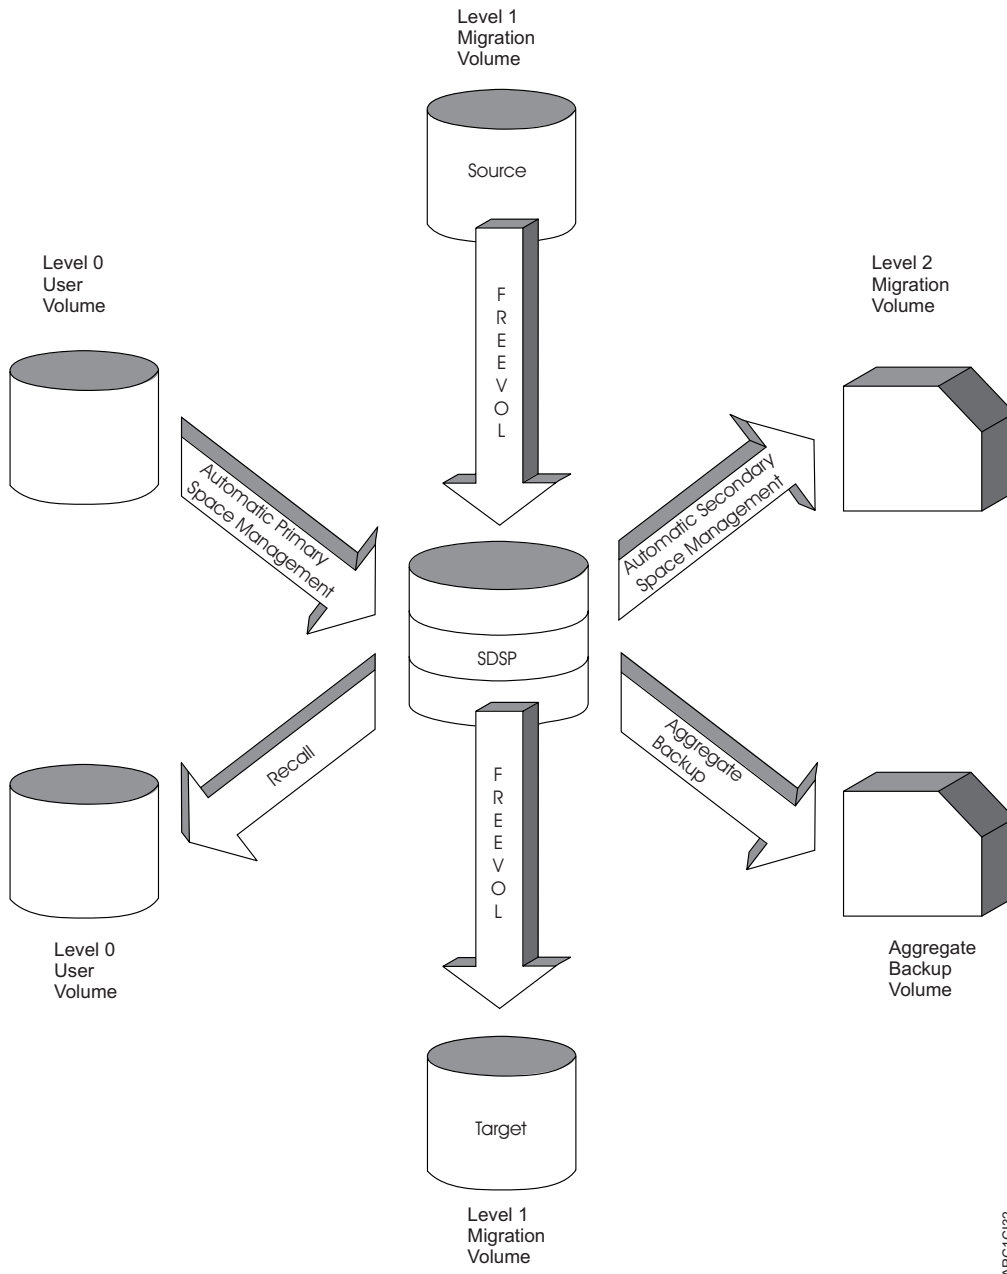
Level 1
Migration
Volume

Source

Level 0
User
Volume

F
R
E
E
V
O
L

Level 2
Migration
Volume

Automatic Primary
Space Management

Automatic Secondary
Space Management

SDSP

Recall

Aggregate
Backup

F
R
E
E
V
O
L

Level 0
User
Volume

Aggregate
Backup
Volume

Target

Level 1
Migration
Volume

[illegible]